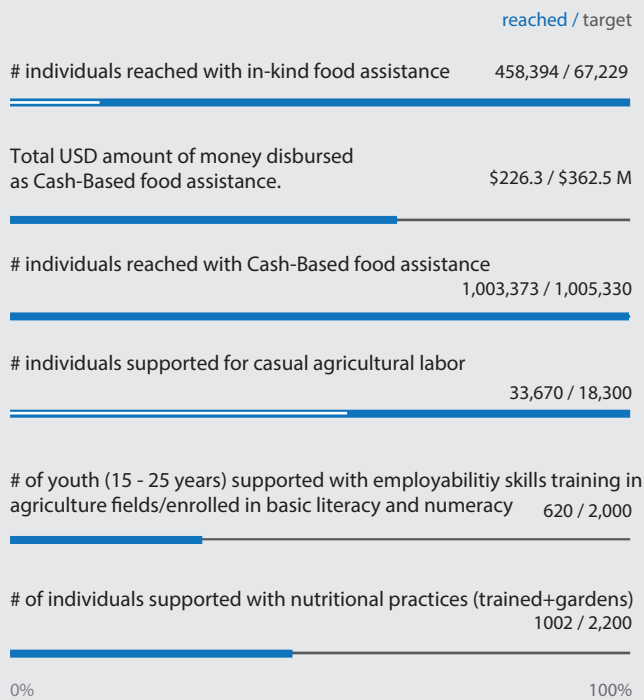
reached / target

# individuals reached with in-kind food assistance 458,394 / 67,229

Total USD amount of money disbursed as Cash-Based food assistance. $226.3 / $362.5 M

# individuals reached with Cash-Based food assistance 1,003,373 / 1,005,330

# individuals supported for casual agricultural labor 33,670 / 18,300

# of youth (15 - 25 years) supported with employabilitiy skills training in agriculture fields/enrolled in basic literacy and numeracy 620 / 2,000

# of individuals supported with nutritional practices (trained+gardens) 1002 / 2,200

0%

100%